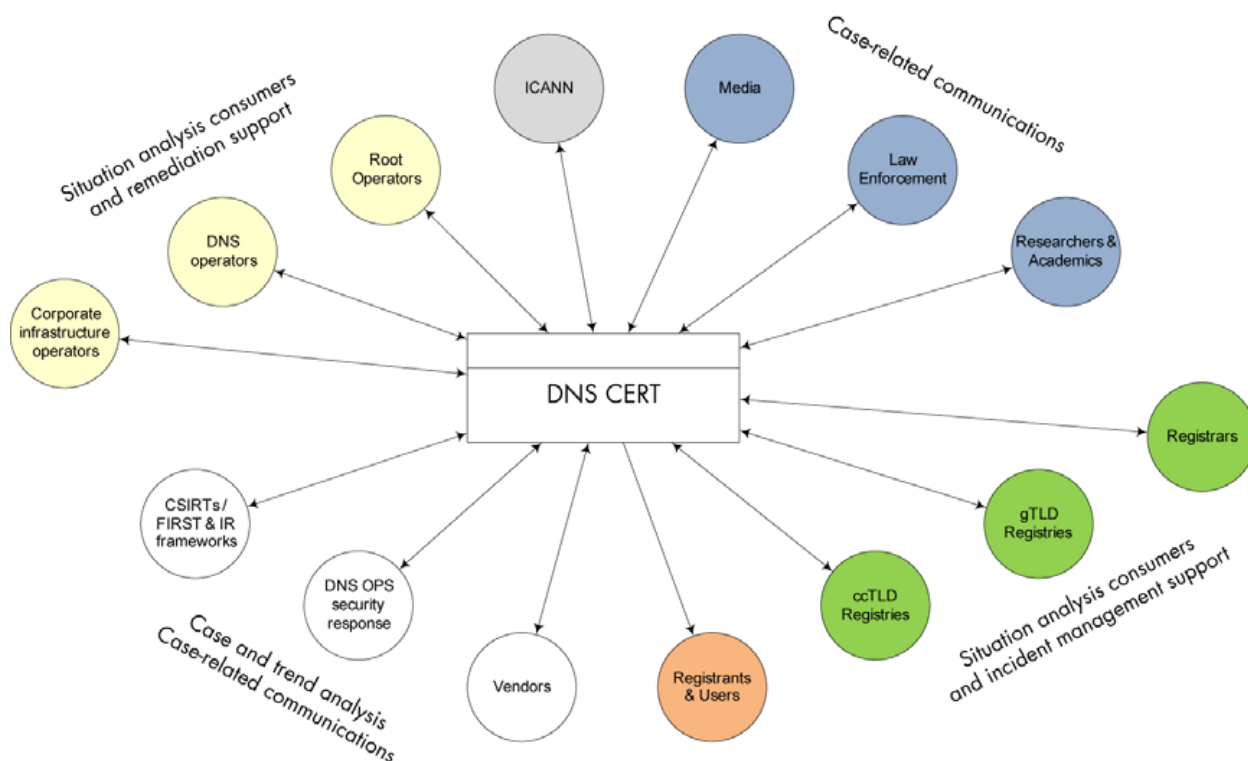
Situation analysis consumers and remediation support

Case-related communications

ICANN

Media

Root Operators

Law Enforcement

DNS operators

Researchers & Academics

Corporate infrastructure operators

DNS CERT

Registrars

CSIRTs/ FIRST & IR frameworks

gTLD Registries

DNS OPS security response

ccTLD Registries

Vendors

Registrants & Users

Case and trend analysis
Case-related communications

Situation analysis consumers and incident management support